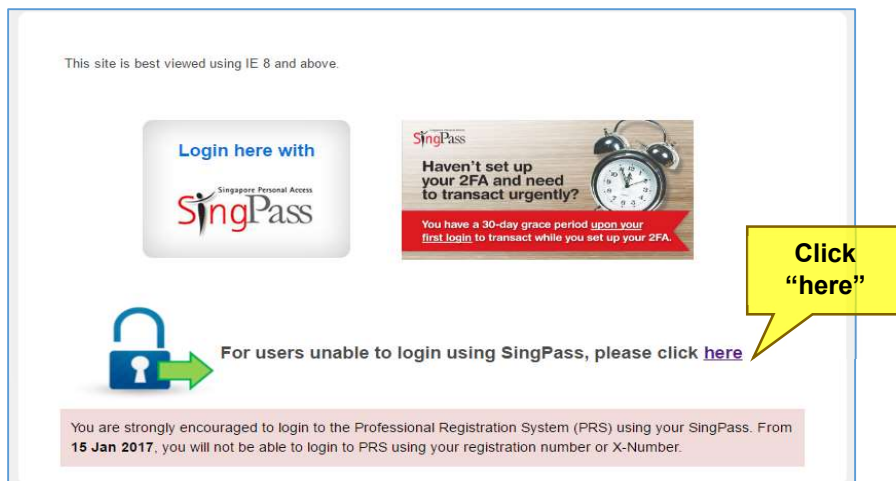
This site is best viewed using IE 8 and above.

Login here with

Singapore Personal Access

SingPass

SingPass

Haven't set up your 2FA and need to transact urgently?

You have a 30-day grace period upon your first login to transact while you set up your 2FA.

Click "here"

For users unable to login using SingPass, please click here

You are strongly encouraged to login to the Professional Registration System (PRS) using your SingPass. From **15 Jan 2017**, you will not be able to login to PRS using your registration number or X-Number.